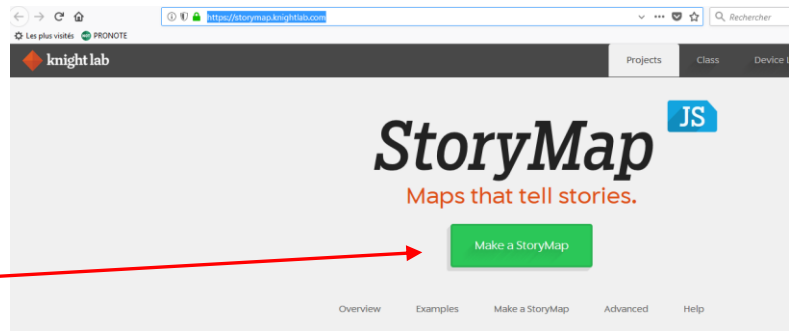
https://storymap.knightlab.com

Rechercher

Les plus visités PRONOTE

knight lab

Projects Class Device L

StoryMap JS

Maps that tell stories.

Make a StoryMap

Overview Examples Make a StoryMap Advanced Help